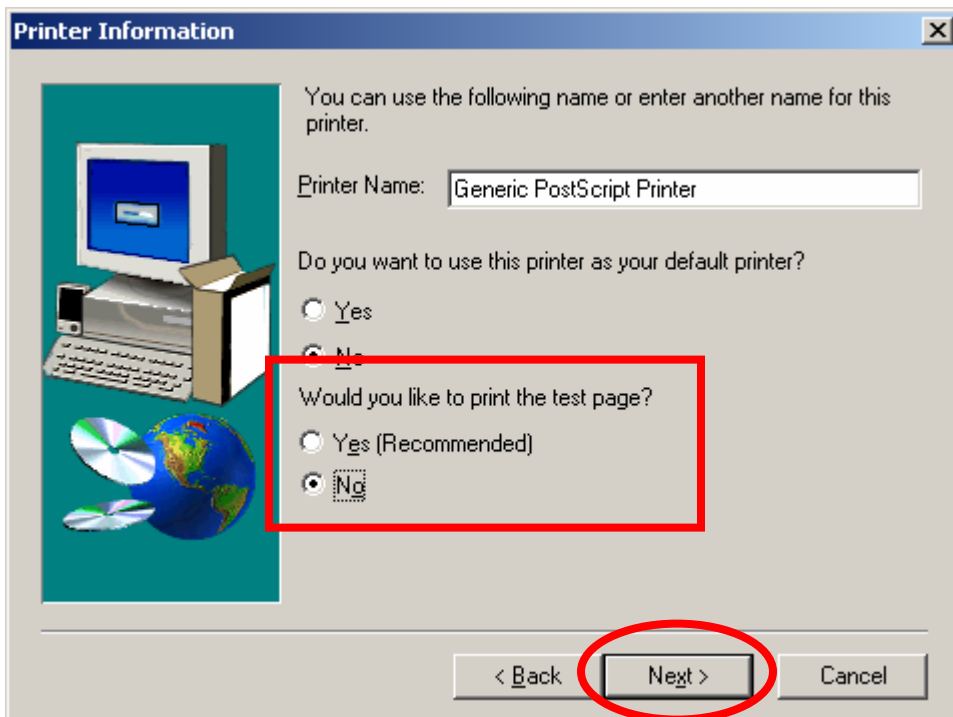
Printer Information

You can use the following name or enter another name for this printer.

Printer Name: Generic PostScript Printer

Do you want to use this printer as your default printer?

Yes

No

Would you like to print the test page?

Yes (Recommended)

No

< Back Next > Cancel